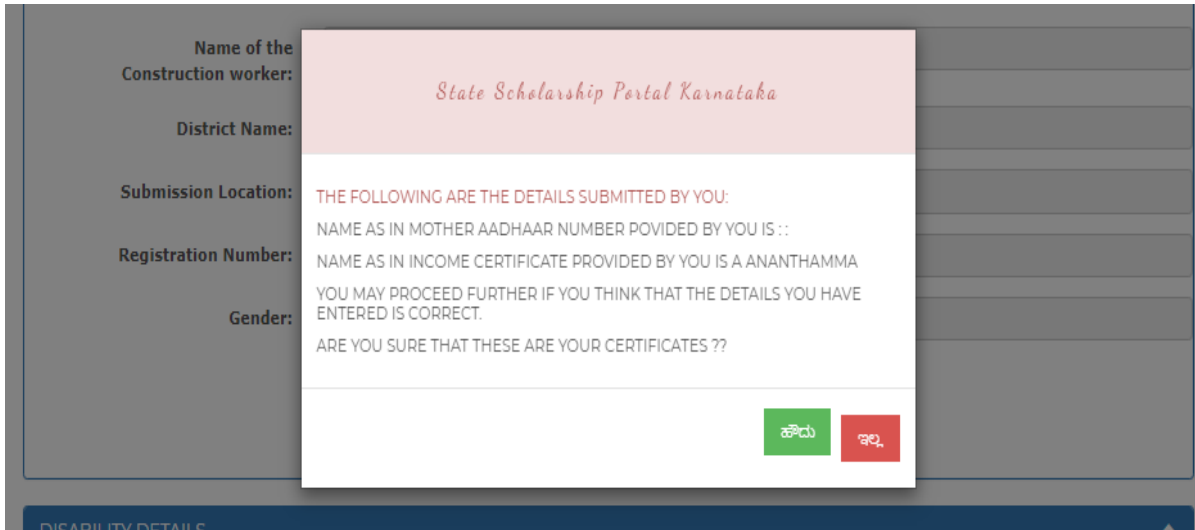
Name of the Construction worker:

District Name:

Submission Location:

Registration Number:

Gender:

State Scholarship Portal Karnataka

THE FOLLOWING ARE THE DETAILS SUBMITTED BY YOU:

NAME AS IN MOTHER AADHAAR NUMBER POVIDED BY YOU IS : :

NAME AS IN INCOME CERTIFICATE PROVIDED BY YOU IS A ANANTHAMMA

YOU MAY PROCEED FURTHER IF YOU THINK THAT THE DETAILS YOU HAVE ENTERED IS CORRECT.

ARE YOU SURE THAT THESE ARE YOUR CERTIFICATES ??

ಹೌದು

ಇಲ್ಲ

DISABILITY DETAILS